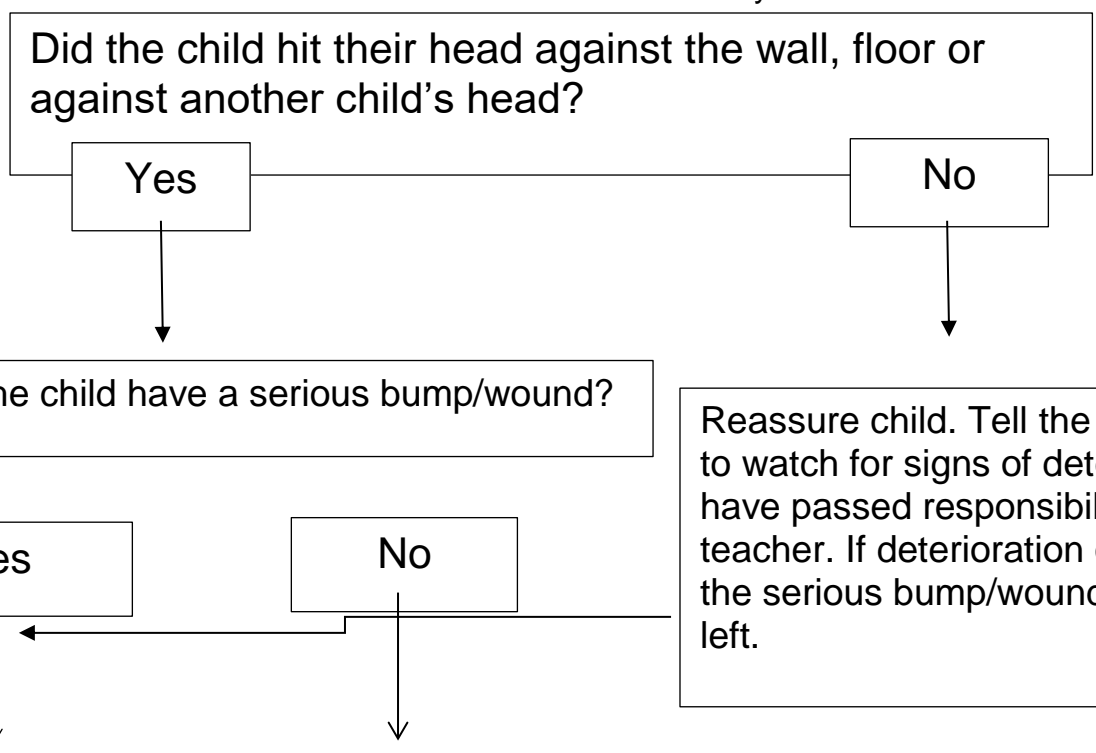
Did the child hit their head against the wall, floor or against another child's head?

Yes

No

he child have a serious bump/wound?

Reassure child. Tell the to watch for signs of det have passed responsibil teacher. If deterioration the serious bump/wound left.

es

No